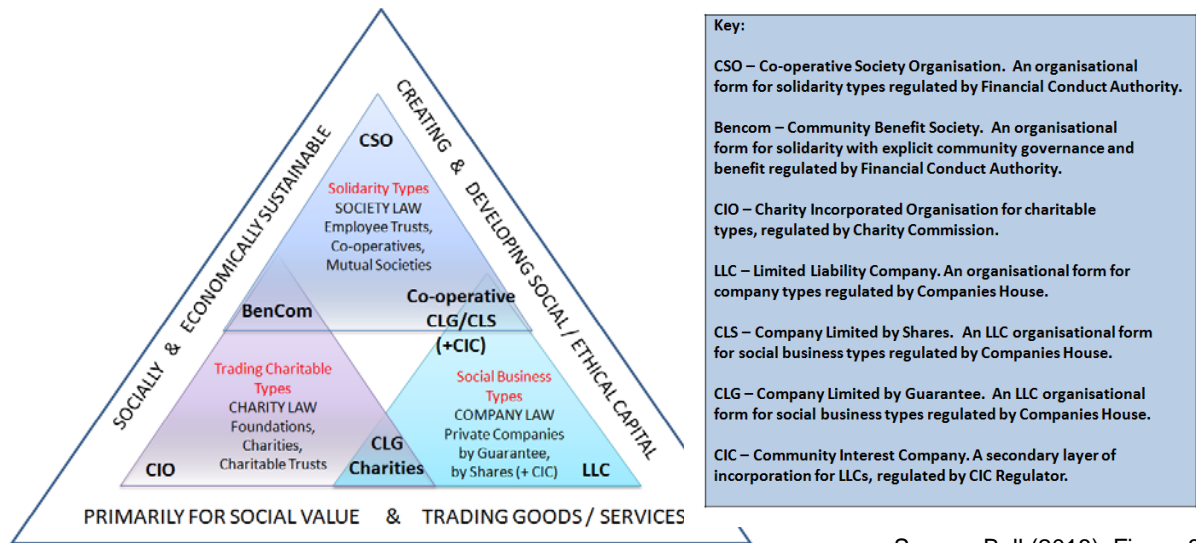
CSO

Solidarity Types
SOCIETY LAW
Employee Trusts,
Co-operatives,
Mutual Societies

BenCom

Co-operative
CLG/CLS
(+CIC)

Trading Charitable Types
CHARITY LAW
Foundations,
Charities,
Charitable Trusts

Social Business Types
COMPANY LAW
Private Companies
by Guarantee,
by Shares (+ CIC)

CIO

CLG
Charities

LLC

SOCIALLY & ECONOMICALLY SUSTAINABLE

CREATING & DEVELOPING SOCIAL / ETHICAL CAPITAL

PRIMARILY FOR SOCIAL VALUE & TRADING GOODS / SERVICES

Key:

CSO – Co-operative Society Organisation. An organisational form for solidarity types regulated by Financial Conduct Authority.

Bencom – Community Benefit Society. An organisational form for solidarity with explicit community governance and benefit regulated by Financial Conduct Authority.

CIO – Charity Incorporated Organisation for charitable types, regulated by Charity Commission.

LLC – Limited Liability Company. An organisational form for company types regulated by Companies House.

CLS – Company Limited by Shares. An LLC organisational form for social business types regulated by Companies House.

CLG – Company Limited by Guarantee. An LLC organisational form for social business types regulated by Companies House.

CIC – Community Interest Company. A secondary layer of incorporation for LLCs, regulated by CIC Regulator.

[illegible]